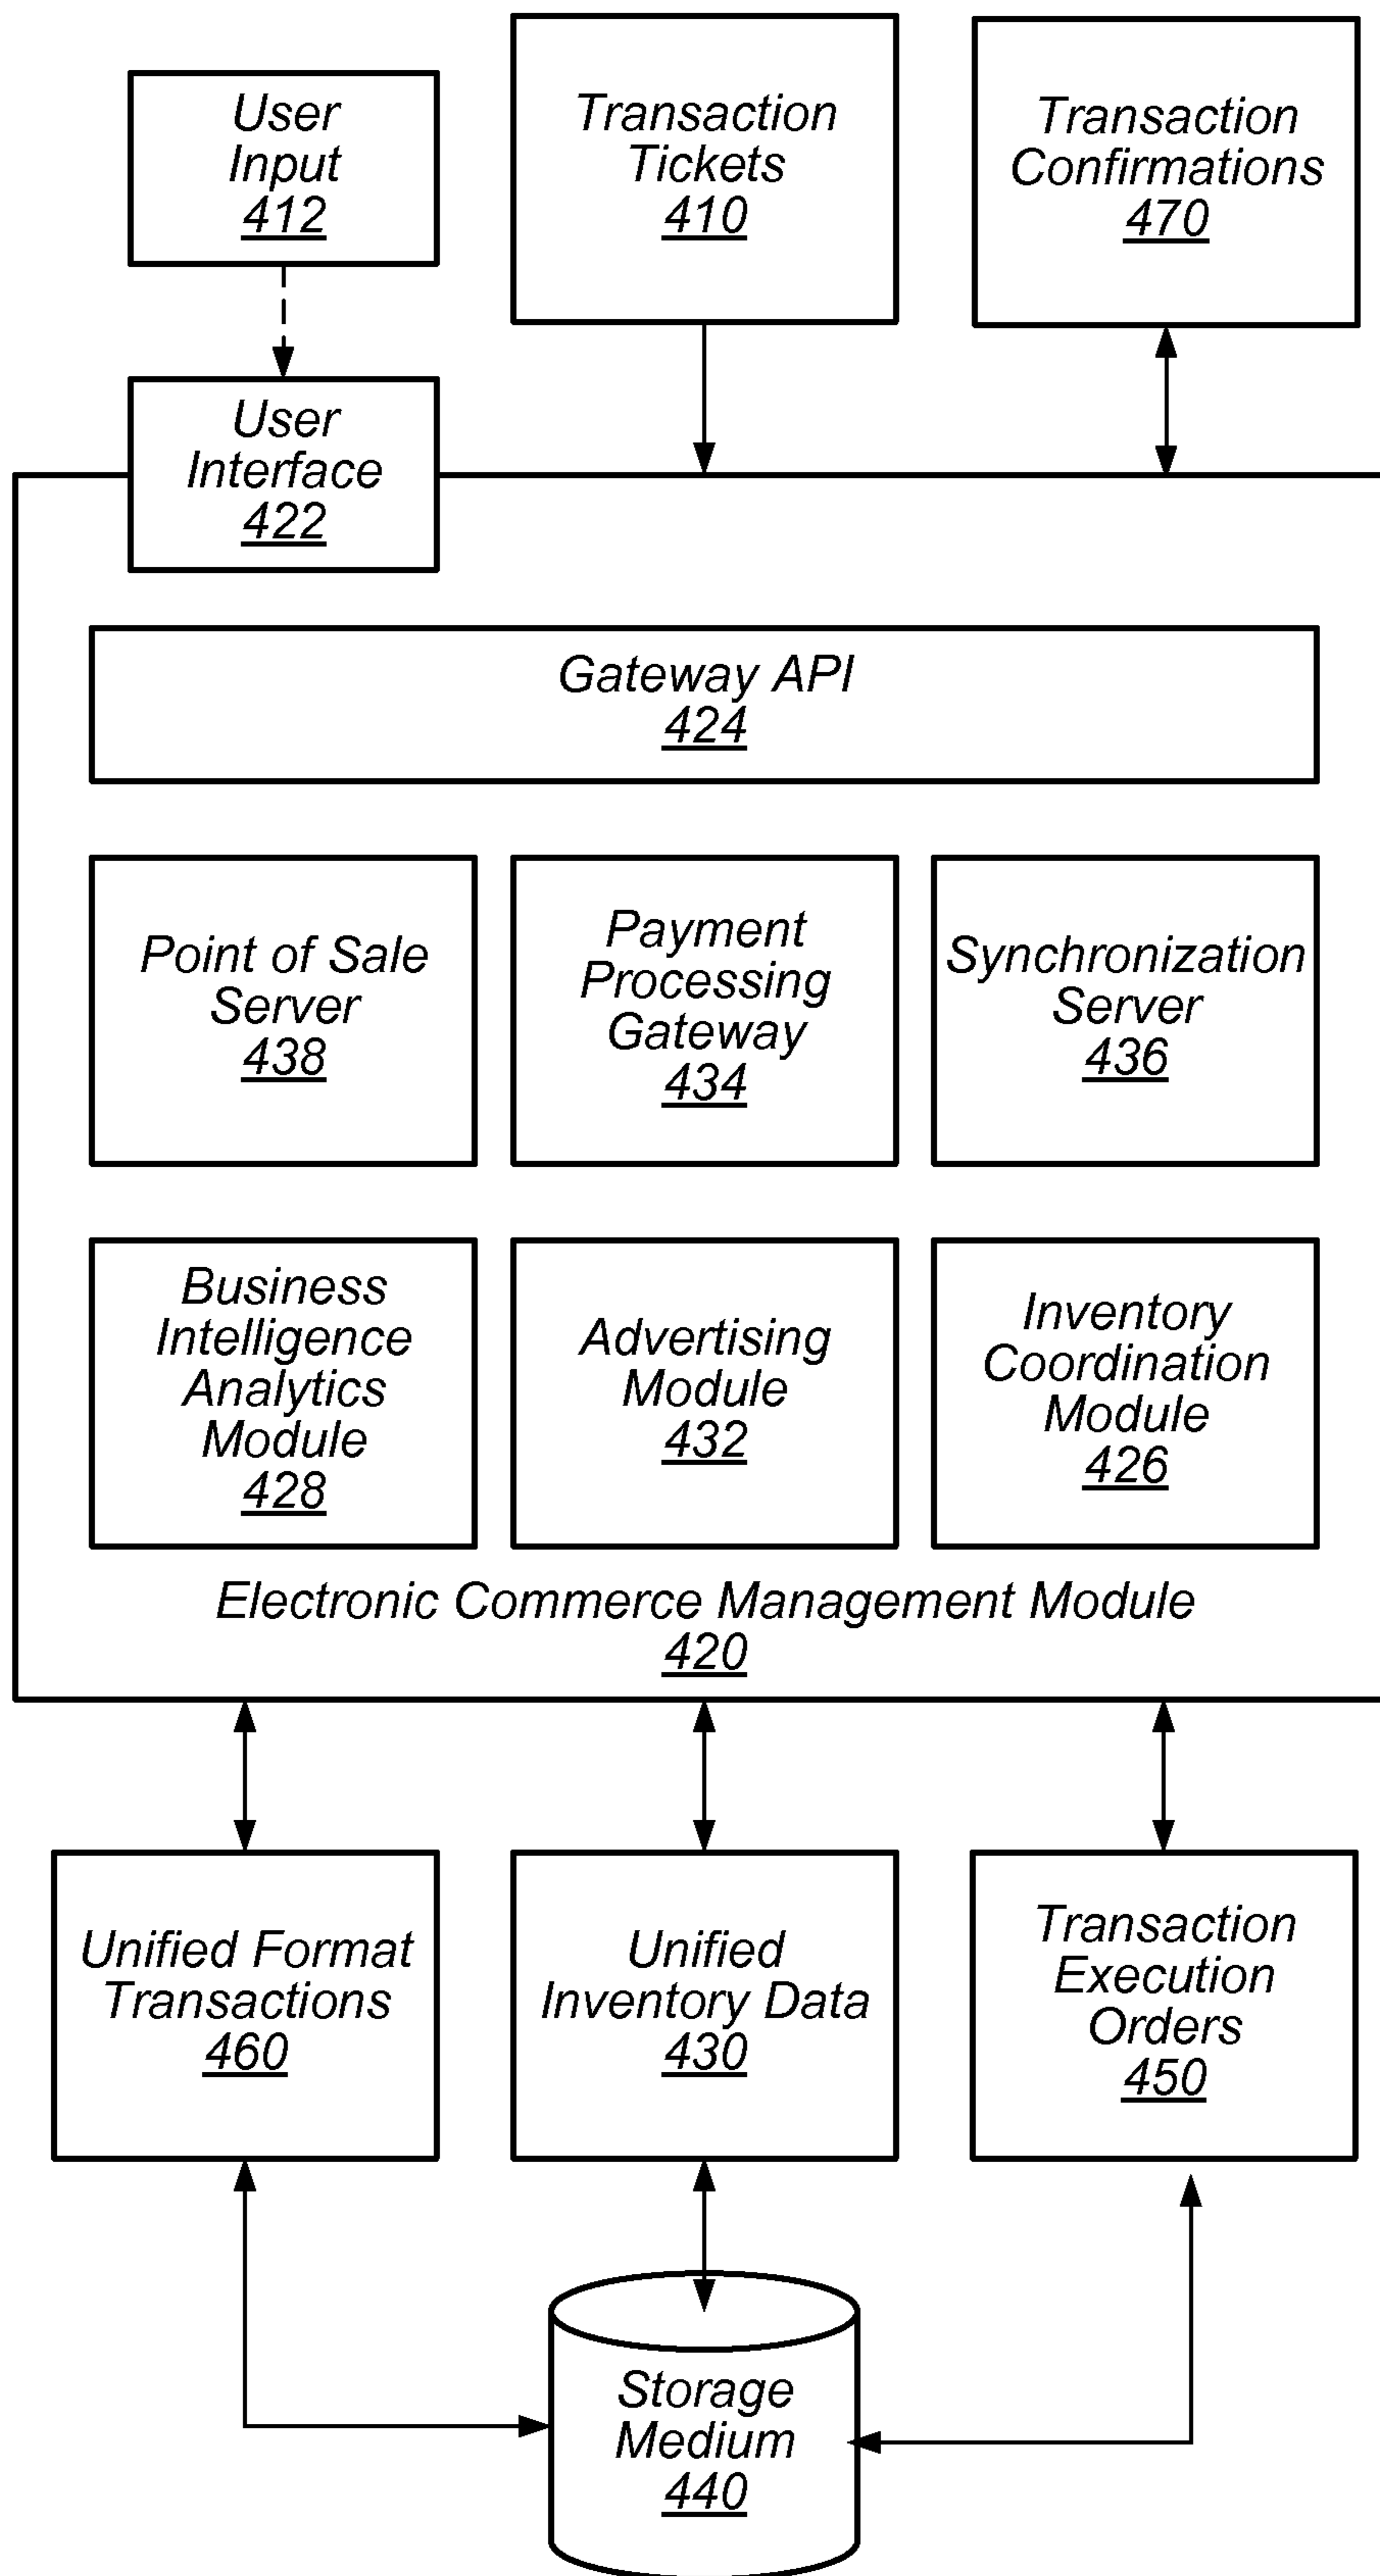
User Input
412

Transaction Tickets
410

Transaction Confirmations
470

User Interface
422

Gateway API
424

Point of Sale Server
438

Payment Processing Gateway
434

Synchronization Server
436

Business Intelligence Analytics Module
428

Advertising Module
432

Inventory Coordination Module
426

Electronic Commerce Management Module
420

Unified Format Transactions
460

Unified Inventory Data
430

Transaction Execution Orders
450

Storage Medium
440